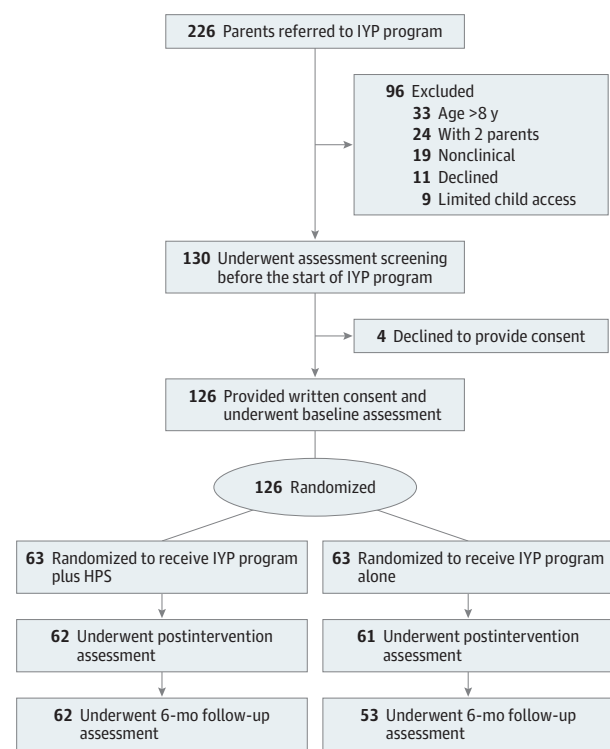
226 Parents referred to IYP program

96 Excluded
33 Age >8 y
24 With 2 parents
19 Nonclinical
11 Declined
9 Limited child access

130 Underwent assessment screening before the start of IYP program

4 Declined to provide consent

126 Provided written consent and underwent baseline assessment

126 Randomized

63 Randomized to receive IYP program plus HPS

62 Underwent postintervention assessment

62 Underwent 6-mo follow-up assessment

63 Randomized to receive IYP program alone

61 Underwent postintervention assessment

53 Underwent 6-mo follow-up assessment